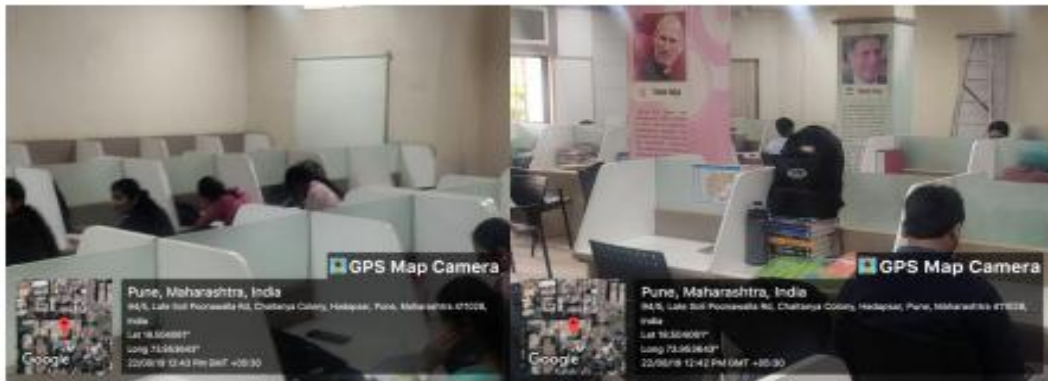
GPS Map Camera

Pune, Maharashtra, India
94/5, Late Soli Poonawalla Rd, Chaitanya Colony, Hadapsar, Pune, Maharashtra 411028, India
Lat 18.504881°
Long 73.9536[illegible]°
22/06/18 12:43 PM GMT +05:30

Google

GPS Map Camera

Pune, Maharashtra, India
94/5, Late Soli Poonawalla Rd, Chaitanya Colony, Hadapsar, Pune, Maharashtra 411028, India
Lat 18.504081°
Long 73.9536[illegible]°
22/06/18 12:42 PM GMT +05:30

Google